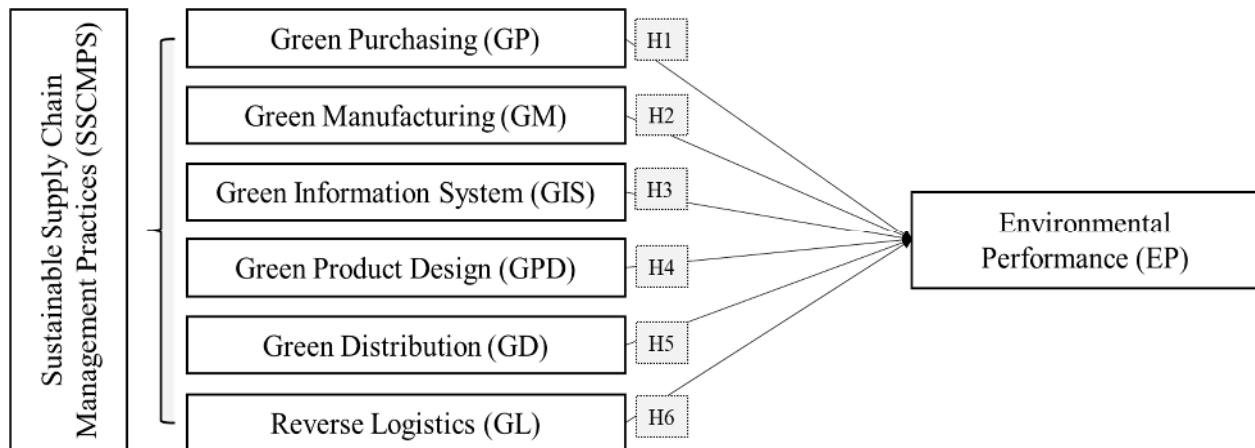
Sustainable Supply Chain Management Practices (SSCMPS)

Green Purchasing (GP)
H1
Green Manufacturing (GM)
H2
Green Information System (GIS)
H3
Green Product Design (GPD)
H4
Green Distribution (GD)
H5
Reverse Logistics (GL)
H6

Environmental Performance (EP)